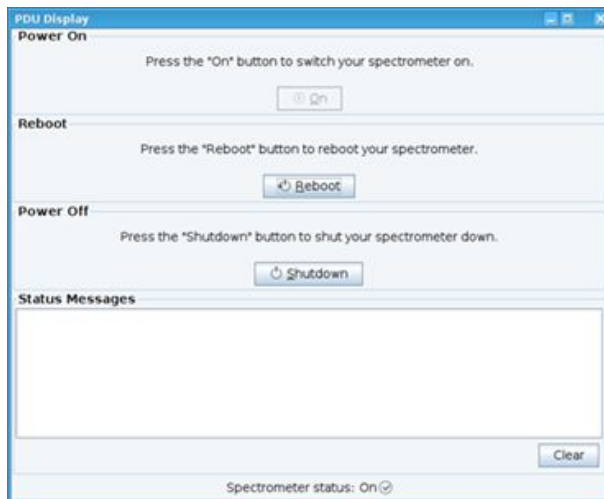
PDU Display

Power On

Press the "On" button to switch your spectrometer on.

On

Reboot

Press the "Reboot" button to reboot your spectrometer.

Reboot

Power Off

Press the "Shutdown" button to shut your spectrometer down.

Shutdown

Status Messages

Clear

Spectrometer status: On